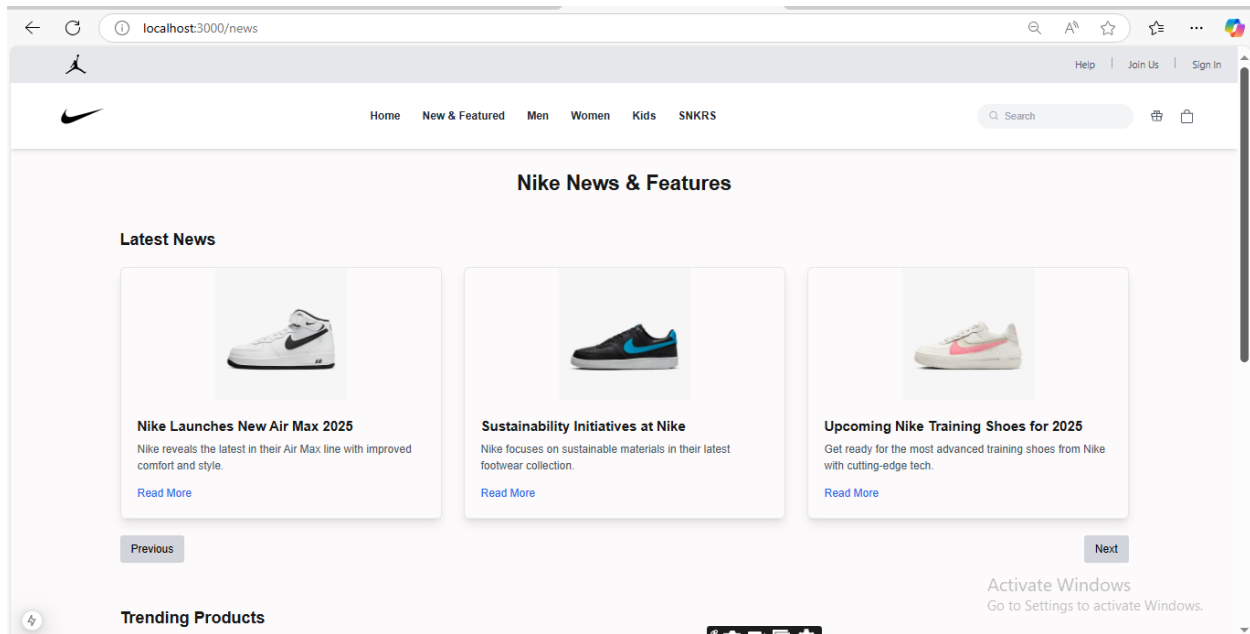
localhost:3000/news

Help | Join Us | Sign In

Home New & Featured Men Women Kids SNKRS

Search

Nike News & Features

Latest News

Nike Launches New Air Max 2025

Nike reveals the latest in their Air Max line with improved comfort and style.

Read More

Sustainability Initiatives at Nike

Nike focuses on sustainable materials in their latest footwear collection.

Read More

Upcoming Nike Training Shoes for 2025

Get ready for the most advanced training shoes from Nike with cutting-edge tech.

Read More

Previous

Next

Activate Windows
Go to Settings to activate Windows.

Trending Products